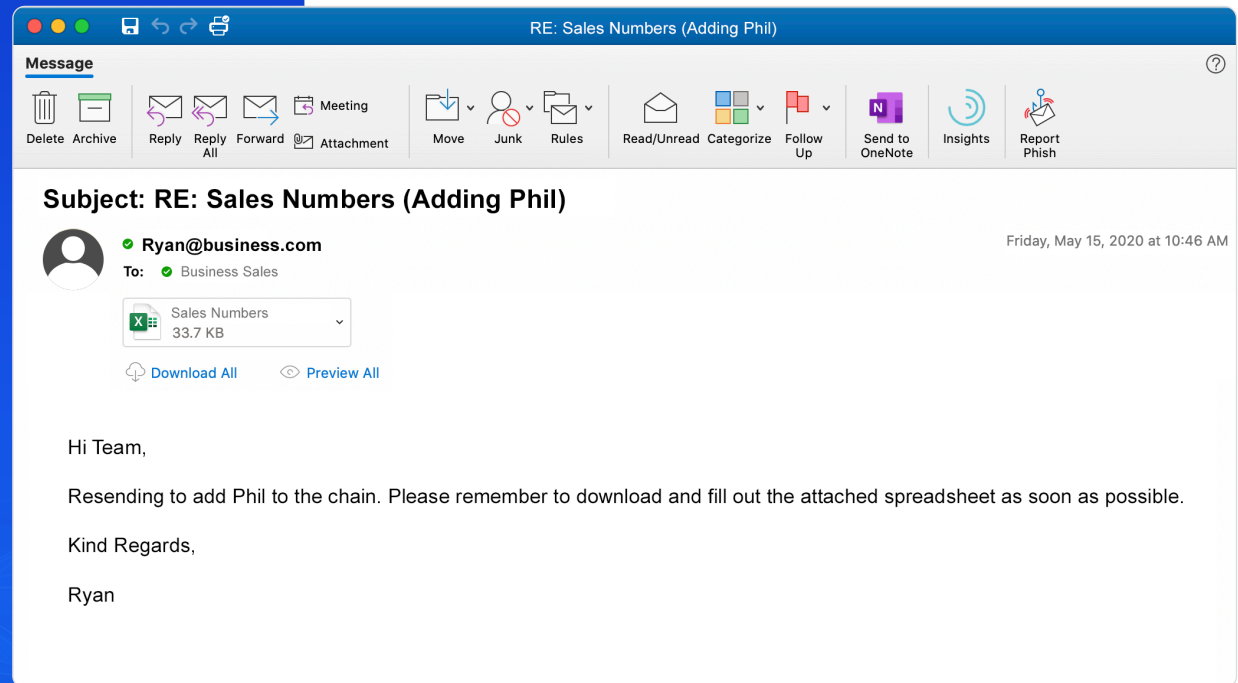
RE: Sales Numbers (Adding Phil)

Message

Delete Archive Reply Reply All Forward Meeting Attachment Move Junk Rules Read/Unread Categorize Follow Up Send to OneNote Insights Report Phish

Subject: RE: Sales Numbers (Adding Phil)

Ryan@business.com
To: Business Sales

Friday, May 15, 2020 at 10:46 AM

Sales Numbers
33.7 KB

Download All Preview All

Hi Team,

Resending to add Phil to the chain. Please remember to download and fill out the attached spreadsheet as soon as possible.

Kind Regards,

Ryan